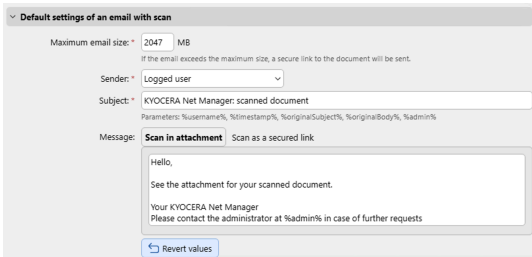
Default settings of an email with scan

Maximum email size: * 2047 MB

If the email exceeds the maximum size, a secure link to the document will be sent.

Sender: * Logged user

Subject: * KYOCERA Net Manager: scanned document

Parameters: %username%, %timestamp%, %originalSubject%, %originalBody%, %admin%

Message: Scan in attachment Scan as a secured link

Hello,

See the attachment for your scanned document.

Your KYOCERA Net Manager
Please contact the administrator at %admin% in case of further requests

Revert values